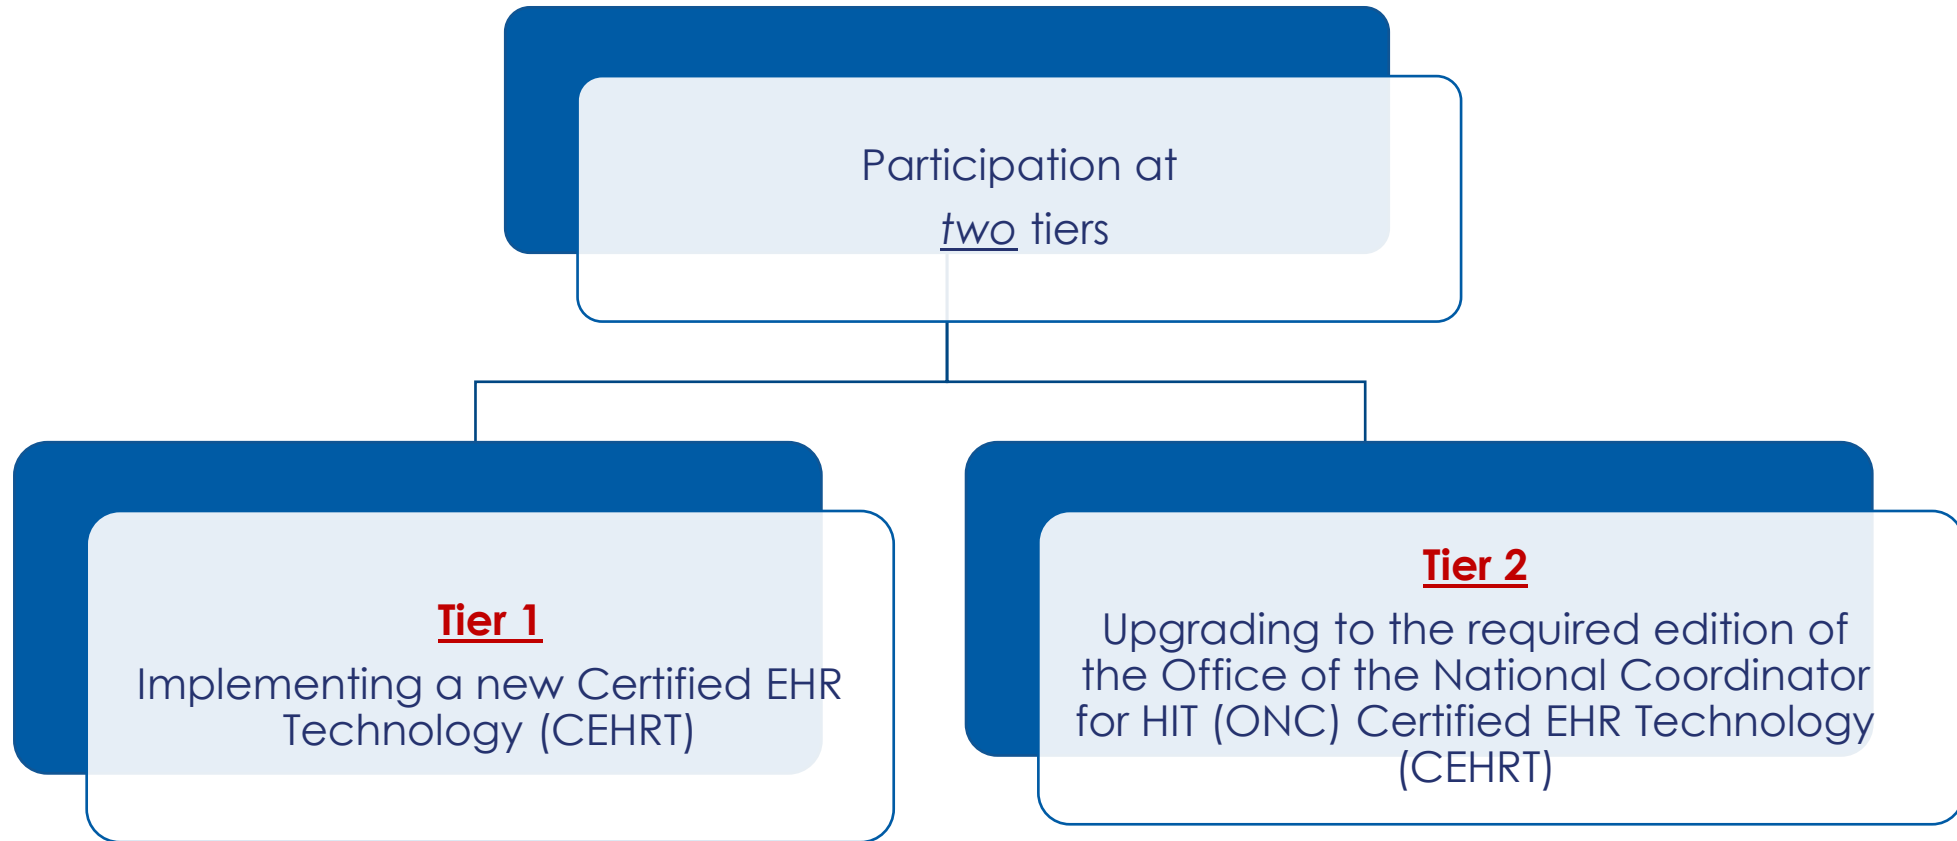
Participation at
two tiers

Tier 1
Implementing a new Certified EHR Technology (CEHRT)

Tier 2
Upgrading to the required edition of the Office of the National Coordinator for HIT (ONC) Certified EHR Technology (CEHRT)